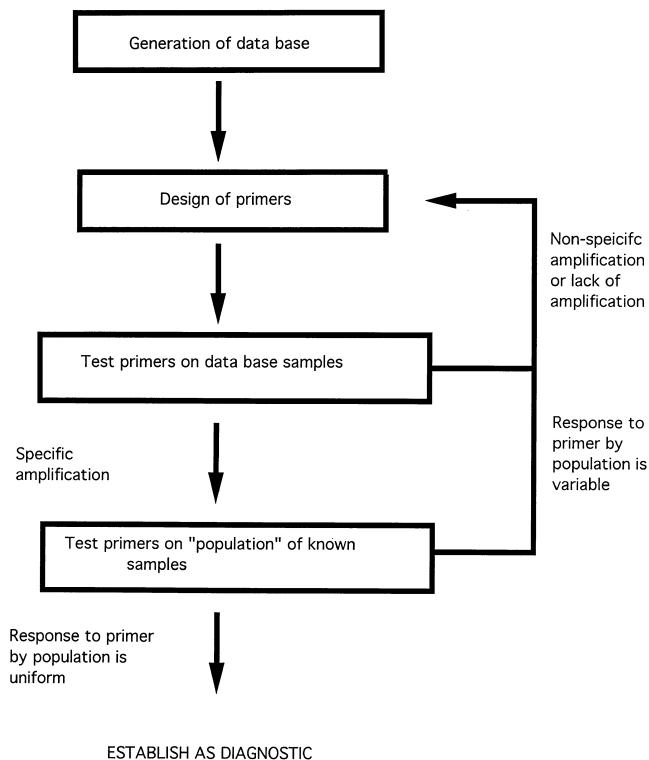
Generation of data base

Design of primers

Non-speicifc amplification or lack of amplification

Test primers on data base samples

Response to primer by population is variable

Specific amplification

Test primers on "population" of known samples

Response to primer by population is uniform

ESTABLISH AS DIAGNOSTIC